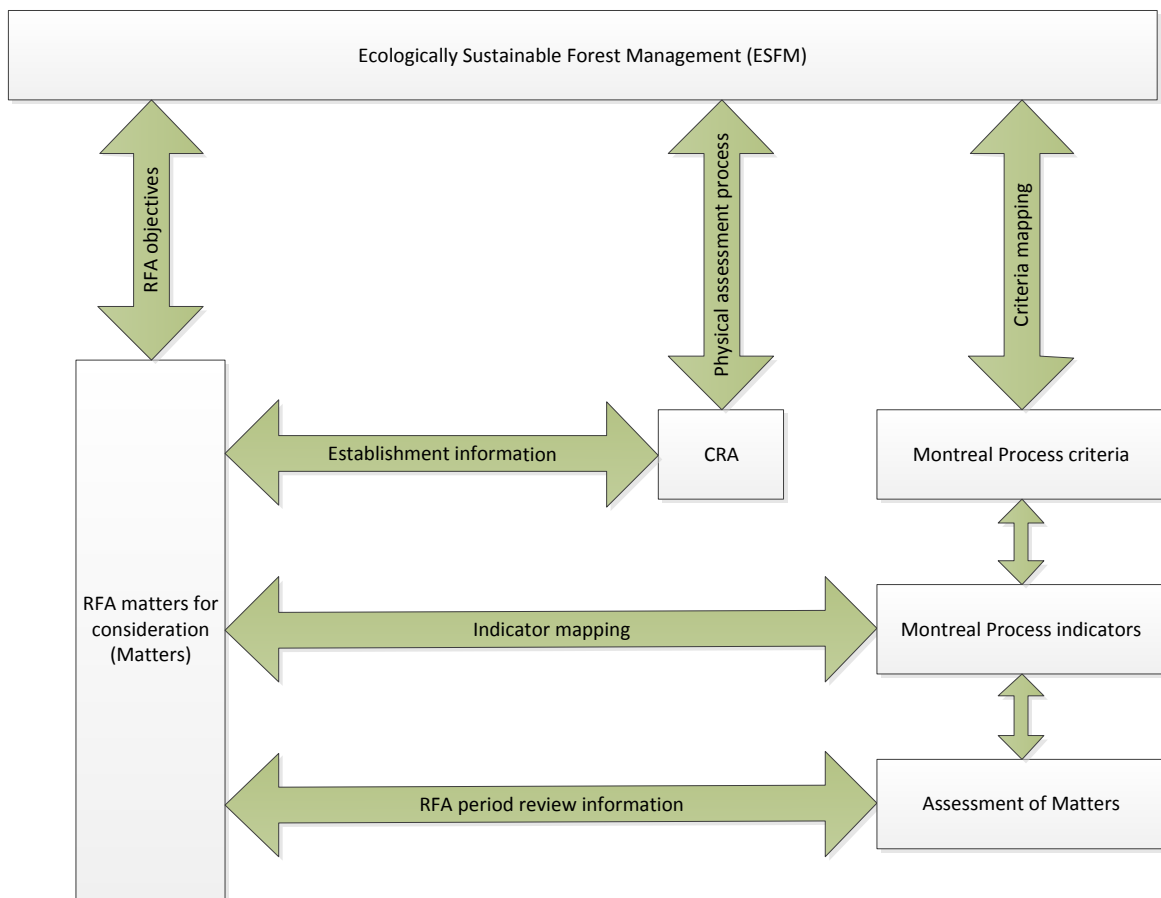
Ecologically Sustainable Forest Management (ESFM)

RFA objectives

Physical assessment process

Criteria mapping

RFA matters for consideration (Matters)

Establishment information

CRA

Montreal Process criteria

Indicator mapping

Montreal Process indicators

RFA period review information

Assessment of Matters